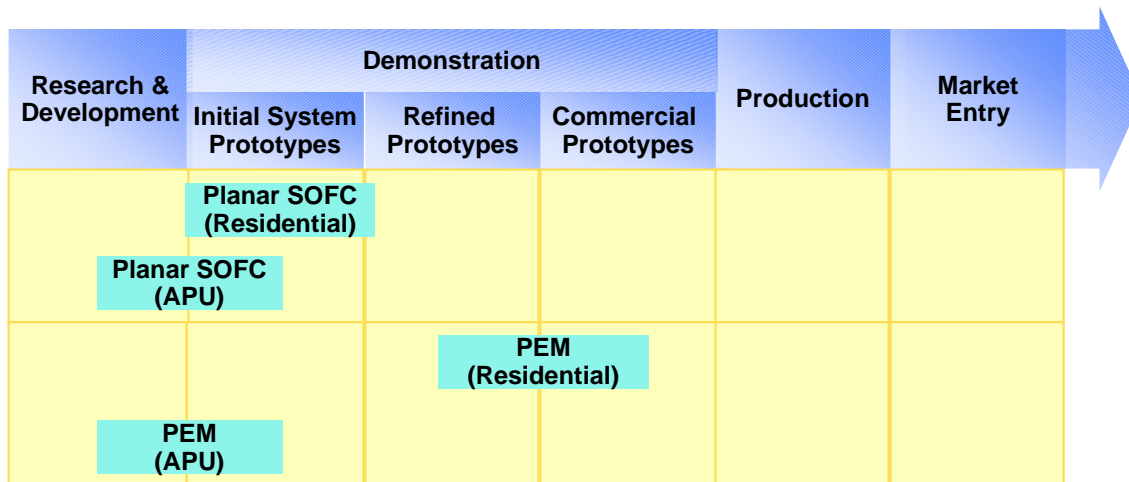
Research & Development

Demonstration

Initial System Prototypes

Refined Prototypes

Commercial Prototypes

Production

Market Entry

Planar SOFC (Residential)

Planar SOFC (APU)

PEM (Residential)

PEM (APU)